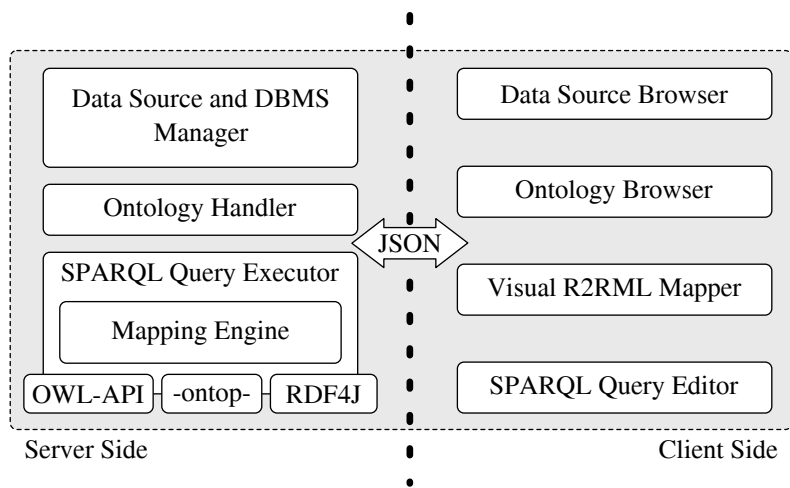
Data Source and DBMS Manager

Ontology Handler

SPARQL Query Executor

Mapping Engine

OWL-API

-ontop-

RDF4J

JSON

Data Source Browser

Ontology Browser

Visual R2RML Mapper

SPARQL Query Editor

Server Side

Client Side